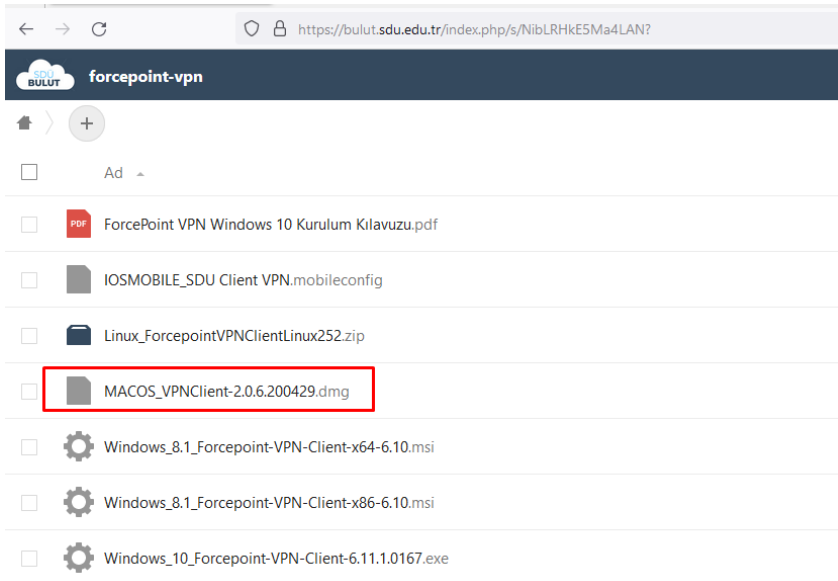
https://bulut.sdu.edu.tr/index.php/s/NibLRHkE5Ma4LAN?

SDÜ BULUT forcepoint-vpn

+

Ad

PDF ForcePoint VPN Windows 10 Kurulum Kılavuzu.pdf

IOSMOBILE_SDU Client VPN.mobileconfig

Linux_ForcepointVPNClientLinux252.zip

MACOS_VPNClient-2.0.6.200429.dmg

Windows_8.1_Forcepoint-VPN-Client-x64-6.10.msi

Windows_8.1_Forcepoint-VPN-Client-x86-6.10.msi

Windows_10_Forcepoint-VPN-Client-6.11.1.0167.exe